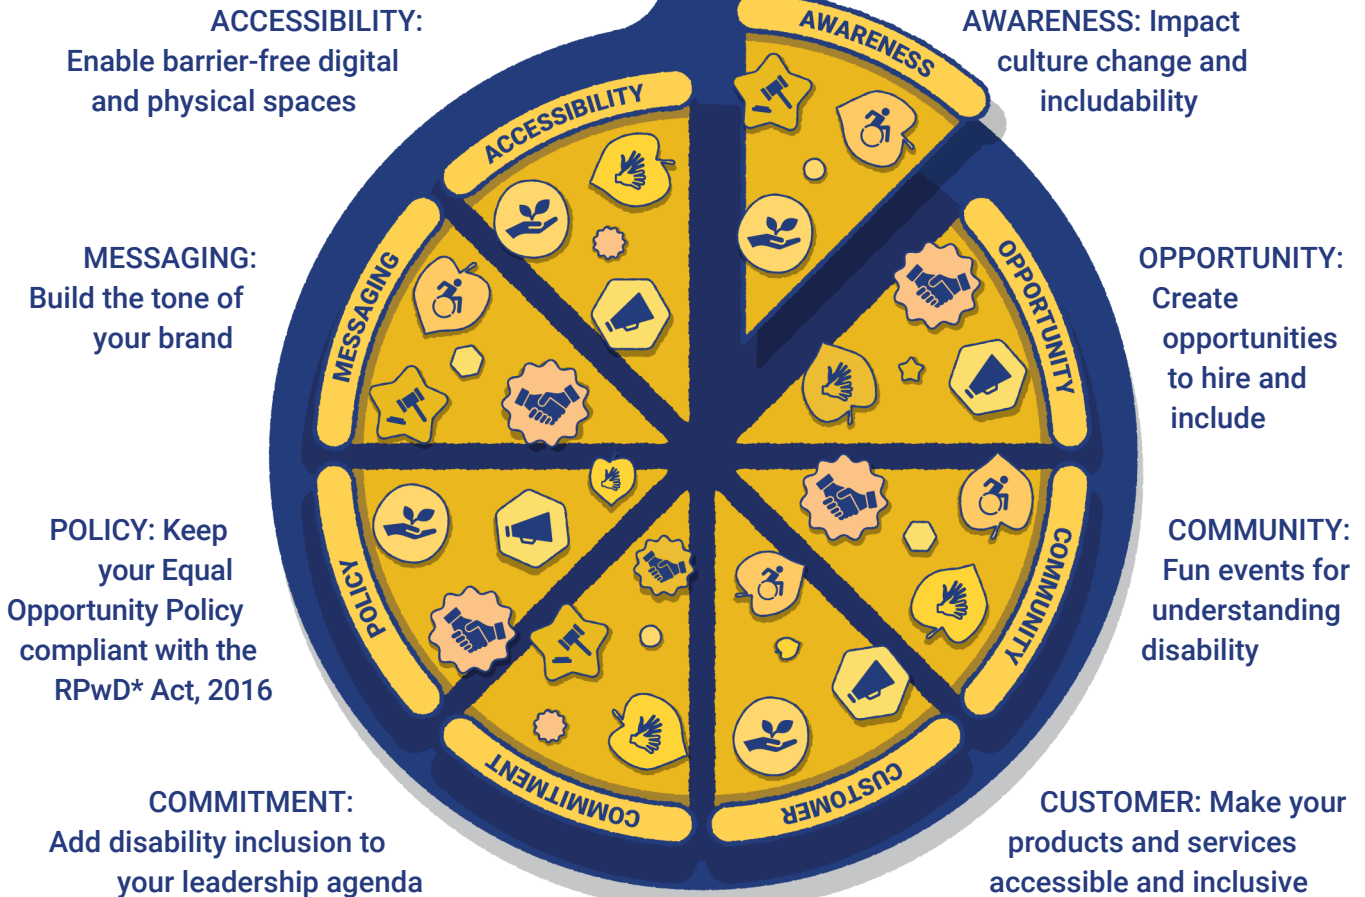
ACCESSIBILITY: Enable barrier-free digital and physical spaces

AWARENESS: Impact culture change and includability

MESSAGING: Build the tone of your brand

OPPORTUNITY: Create opportunities to hire and include

POLICY: Keep your Equal Opportunity Policy compliant with the RPwD* Act, 2016

COMMUNITY: Fun events for understanding disability

COMMITMENT: Add disability inclusion to your leadership agenda

CUSTOMER: Make your products and services accessible and inclusive

AWARENESS

ACCESSIBILITY

MESSAGING

OPPORTUNITY

POLICY

COMMUNITY

COMMITMENT

CUSTOMER